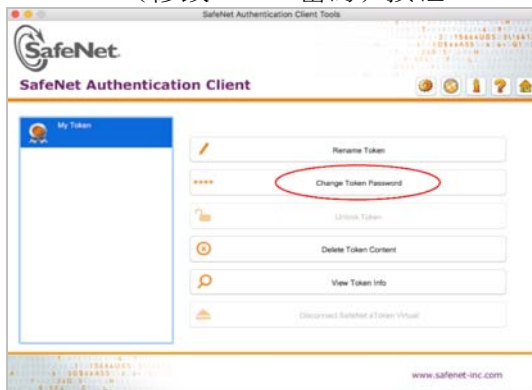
SafeNet Authentication Client Tools

SafeNet

SafeNet Authentication Client

My Token

Rename Token

Change Token Password

Unlock Token

Delete Token Content

View Token Info

Disconnect SafeNet eToken Virtual

www.safenet-inc.com